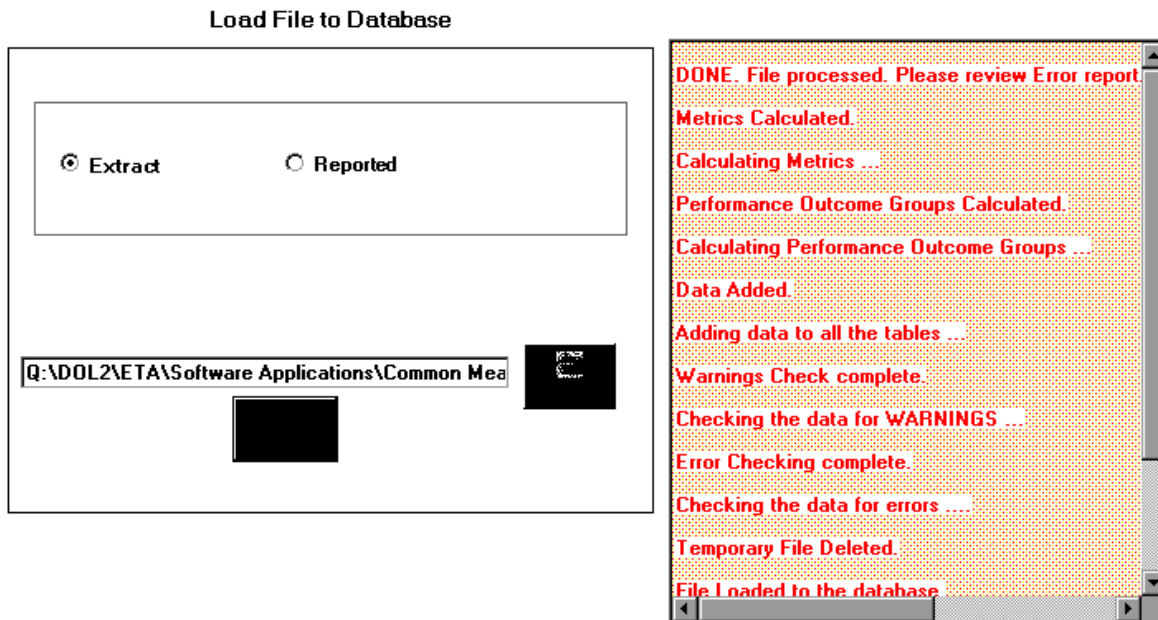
Load File to Database

Extract

Reported

Q:\DOL2\ETA\Software Applications\Common Mea

DONE. File processed. Please review Error report.

Metrics Calculated.

Calculating Metrics ...

Performance Outcome Groups Calculated.

Calculating Performance Outcome Groups ...

Data Added.

Adding data to all the tables ...

Warnings Check complete.

Checking the data for WARNINGS ...

Error Checking complete.

Checking the data for errors ....

Temporary File Deleted.

File Loaded to the database